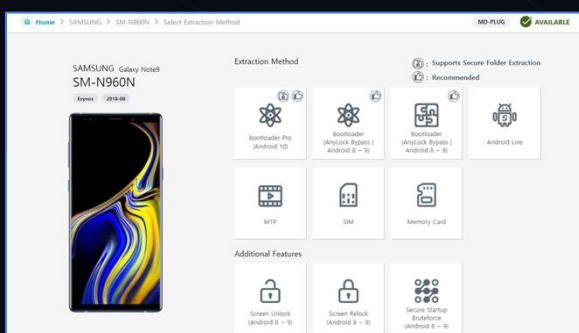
Home > SAMSUNG > SM-N960N > Select Extraction Method

MD-PLUG

AVAILABLE

SAMSUNG Galaxy Note9

SM-N960N

Exynos 2018-08

Extraction Method

: Supports Secure Folder Extraction

: Recommended

Bootloader Pro (Android 10)

Bootloader (AnyLock Bypass | Android 8 ~ 9)

Bootloader (AnyLock Bypass | Android 8 ~ 9)

Android Live

MTP

SIM

Memory Card

Additional Features

Screen Unlock (Android 8 ~ 9)

Screen Relock (Android 8 ~ 9)

Secure Startup Bruteforce (Android 8 ~ 9)